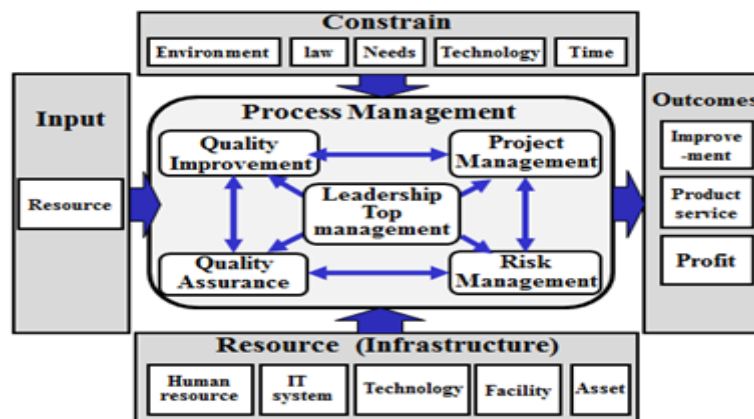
Constrain

Environment | law | Needs | Technology | Time

Input

Resource

Process Management

Quality Improvement

Project Management

Leadership Top management

Quality Assurance

Risk Management

Outcomes

Improve-ment

Product service

Profit

Resource (Infrastructure)

Human resource | IT system | Technology | Facility | Asset